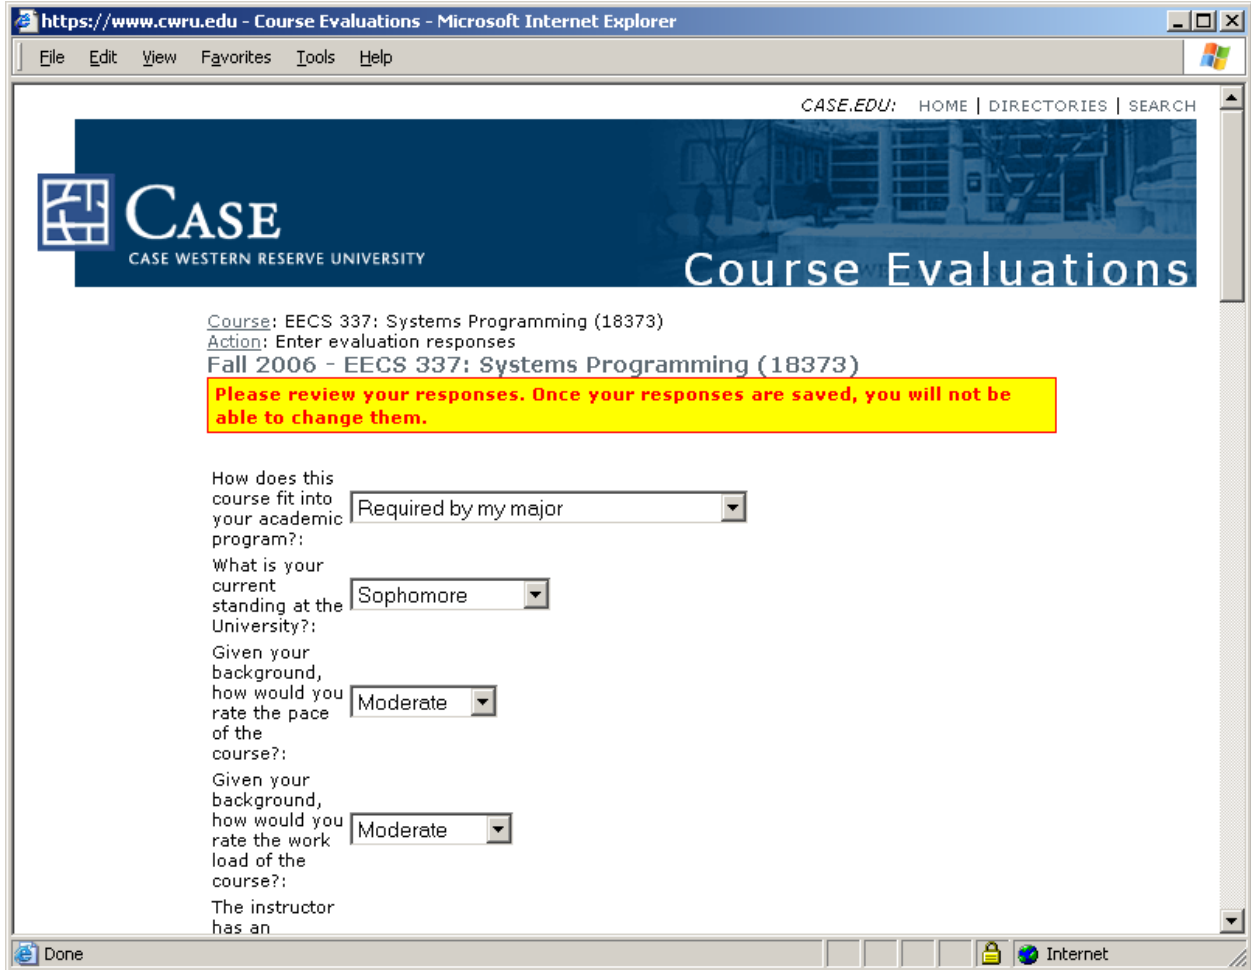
https://www.cwru.edu - Course Evaluations - Microsoft Internet Explorer

File Edit View Favorites Tools Help

CASE.EDU: HOME | DIRECTORIES | SEARCH

CASE
CASE WESTERN RESERVE UNIVERSITY

Course Evaluations

Course: EECS 337: Systems Programming (18373)
Action: Enter evaluation responses
Fall 2006 - EECS 337: Systems Programming (18373)

Please review your responses. Once your responses are saved, you will not be able to change them.

How does this course fit into your academic program?: Required by my major

What is your current standing at the University?: Sophomore

Given your background, how would you rate the pace of the course?: Moderate

Given your background, how would you rate the work load of the course?: Moderate

The instructor has an

Done Internet